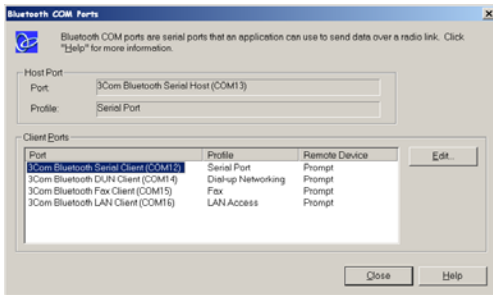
Bluetooth COM Ports

Bluetooth COM ports are serial ports that an application can use to send data over a radio link. Click "Help" for more information.

Host Port

Port: 3Com Bluetooth Serial Host (COM13)

Profile: Serial Port

Client Ports

| Port | Profile | Remote Device |
|---|---|---|
| 3Com Bluetooth Serial Client (COM12) | Serial Port | Prompt |
| 3Com Bluetooth DUN Client (COM14) | Dial-up Networking | Prompt |
| 3Com Bluetooth Fax Client (COM15) | Fax | Prompt |
| 3Com Bluetooth LAN Client (COM16) | LAN Access | Prompt |

Edit...

Close

Help